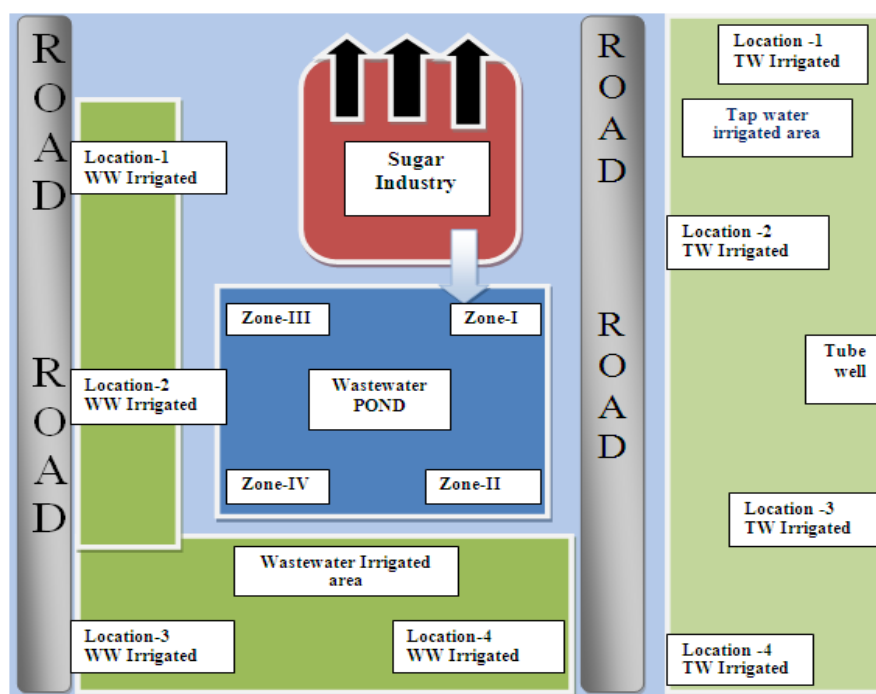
ROAD

ROAD

Location-1
WW Irrigated

Location-2
WW Irrigated

Sugar Industry

Zone-III

Zone-I

Wastewater POND

Zone-IV

Zone-II

Wastewater Irrigated area

Location-3
WW Irrigated

Location-4
WW Irrigated

ROAD

ROAD

Location -1
TW Irrigated

Tap water irrigated area

Location -2
TW Irrigated

Tube well

Location -3
TW Irrigated

Location -4
TW Irrigated